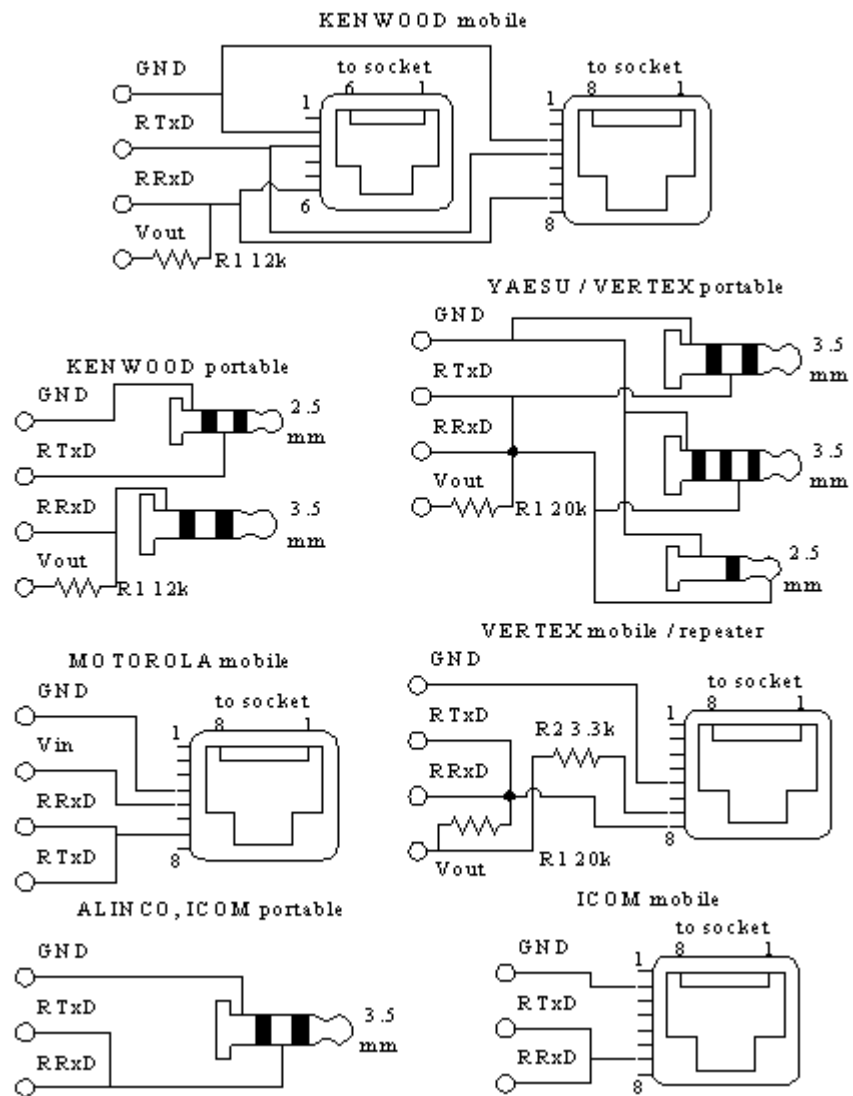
KENWOOD mobile

GND
RTxD
RRxD
Vout
R1 12k
to socket
1
6
1
6
to socket
8
1
1
8

YAESU / VERTEX portable

GND
RTxD
RRxD
Vout
R1 20k
3.5 mm
3.5 mm
2.5 mm

KENWOOD portable

GND
RTxD
2.5 mm
RRxD
Vout
R1 12k
3.5 mm

VERTEX mobile / repeater

GND
RTxD
RRxD
Vout
R2 3.3k
R1 20k
to socket
1
8
1
8

MOTOROLA mobile

GND
Vin
RRxD
RTxD
to socket
1
8
1
8

ALINCO, ICOM portable

GND
RTxD
RRxD
3.5 mm

ICOM mobile

GND
RTxD
RRxD
to socket
1
8
1
8